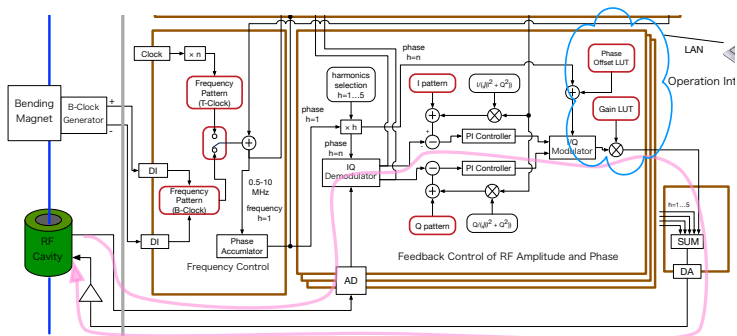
Bending Magnet

B-Clock Generator

+

-

Clock

× n

Frequency Pattern (T-Clock)

DI

Frequency Pattern (B-Clock)

DI

0.5-10 MHz

frequency h=1

Phase Accumulator

Frequency Control

RF Cavity

phase h=1

harmonics selection h=1...5

× h

phase h=n

phase h=n

IQ Demodulator

I pattern

$I/(\sqrt{I^2+Q^2})$

PI Controller

PI Controller

$Q/(\sqrt{I^2+Q^2})$

Q pattern

I/Q Modulator

Phase Offset LUT

Gain LUT

LAN

Operation Int

h=1...5

SUM

DA

AD

Feedback Control of RF Amplitude and Phase